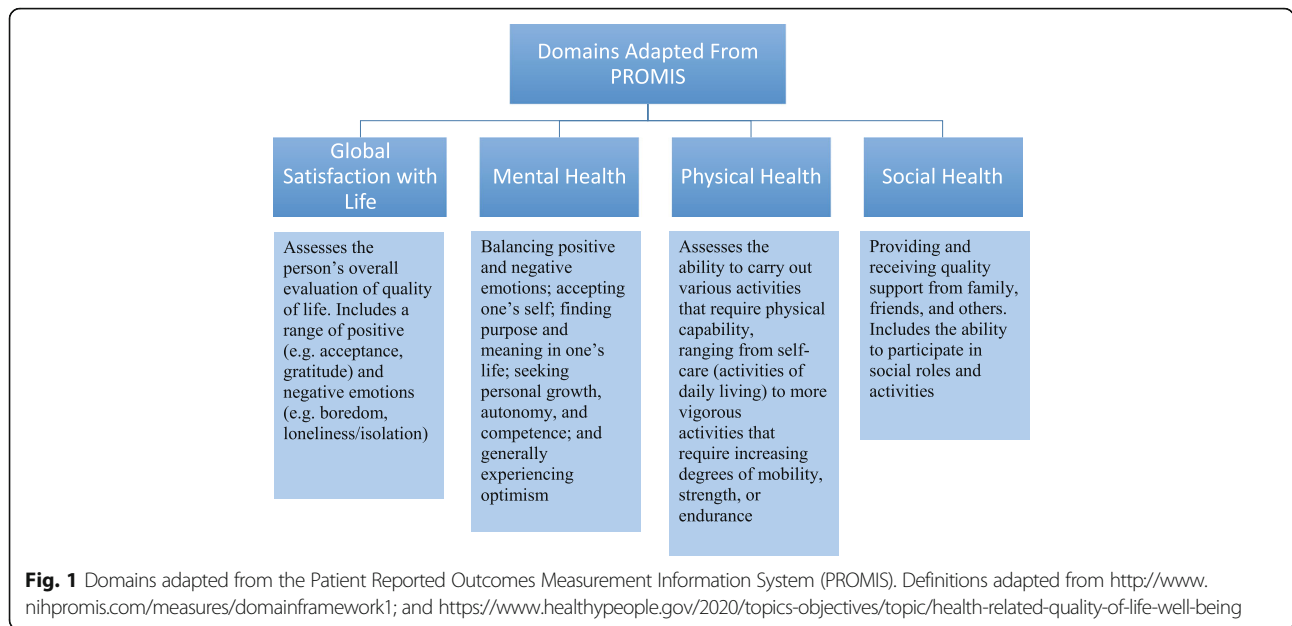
Domains Adapted From PROMIS

Global Satisfaction with Life

Mental Health

Physical Health

Social Health

Assesses the person's overall evaluation of quality of life. Includes a range of positive (e.g. acceptance, gratitude) and negative emotions (e.g. boredom, loneliness/isolation)

Balancing positive and negative emotions; accepting one's self; finding purpose and meaning in one's life; seeking personal growth, autonomy, and competence; and generally experiencing optimism

Assesses the ability to carry out various activities that require physical capability, ranging from self-care (activities of daily living) to more vigorous activities that require increasing degrees of mobility, strength, or endurance

Providing and receiving quality support from family, friends, and others. Includes the ability to participate in social roles and activities

**Fig. 1** Domains adapted from the Patient Reported Outcomes Measurement Information System (PROMIS). Definitions adapted from http://www.nihpromis.com/measures/domainframework1; and https://www.healthypeople.gov/2020/topics-objectives/topic/health-related-quality-of-life-well-being